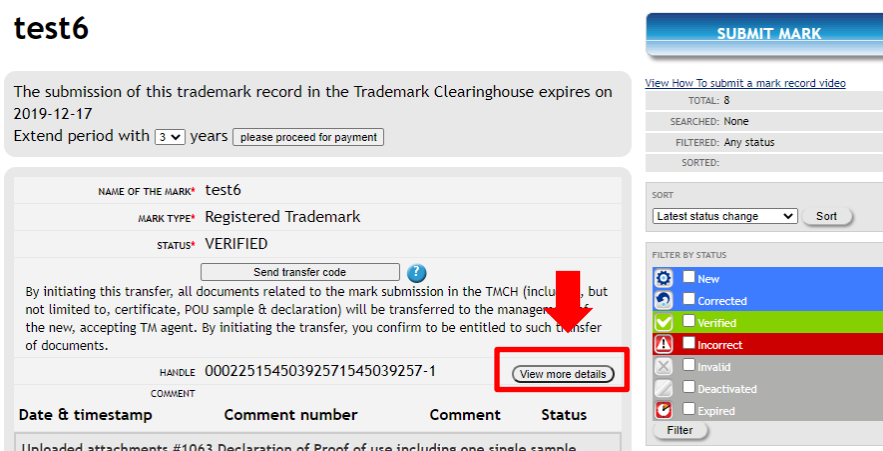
test6

The submission of this trademark record in the Trademark Clearinghouse expires on 2019-12-17
Extend period with 3 years please proceed for payment

NAME OF THE MARK* test6
MARK TYPE* Registered Trademark
STATUS* VERIFIED
Send transfer code
By initiating this transfer, all documents related to the mark submission in the TMCH (including, but not limited to, certificate, POU sample & declaration) will be transferred to the management of the new, accepting TM agent. By initiating the transfer, you confirm to be entitled to such transfer of documents.
HANDLE 00022515450392571545039257-1
View more details
COMMENT

| Date & timestamp | Comment number | Comment | Status |
|---|---|---|---|

Uploaded attachments #1063 Declaration of Proof of use including one single sample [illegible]

SUBMIT MARK
View How To submit a mark record video
TOTAL: 8
SEARCHED: None
FILTERED: Any status
SORTED:
SORT
Latest status change
Sort
FILTER BY STATUS
New
Corrected
Verified
Incorrect
Invalid
Deactivated
Expired
Filter